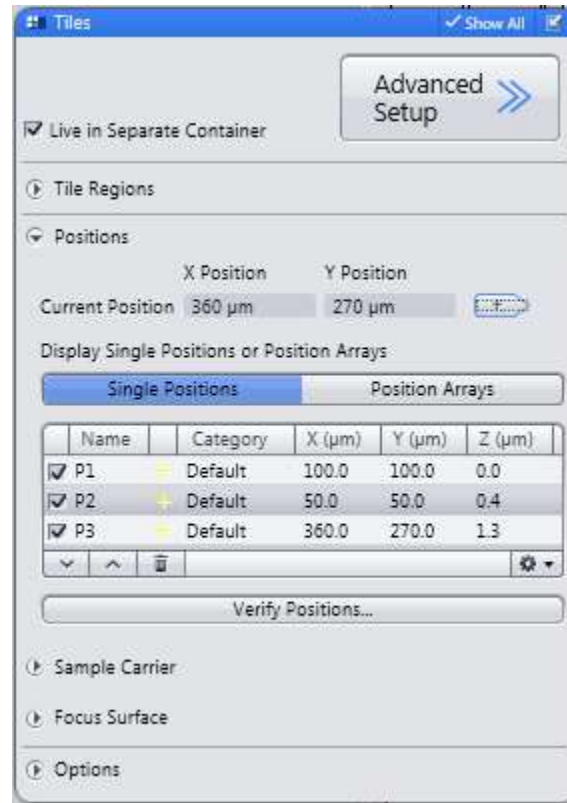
Tiles

Show All

Advanced Setup

Live in Separate Container

Tile Regions

Positions

X Position Y Position

Current Position 360 µm 270 µm

Display Single Positions or Position Arrays

Single Positions | Position Arrays

| Name | | Category | X (µm) | Y (µm) | Z (µm) |
|---|---|---|---|---|---|
| P1 | | Default | 100.0 | 100.0 | 0.0 |
| P2 | | Default | 50.0 | 50.0 | 0.4 |
| P3 | | Default | 360.0 | 270.0 | 1.3 |

Verify Positions...

Sample Carrier

Focus Surface

Options